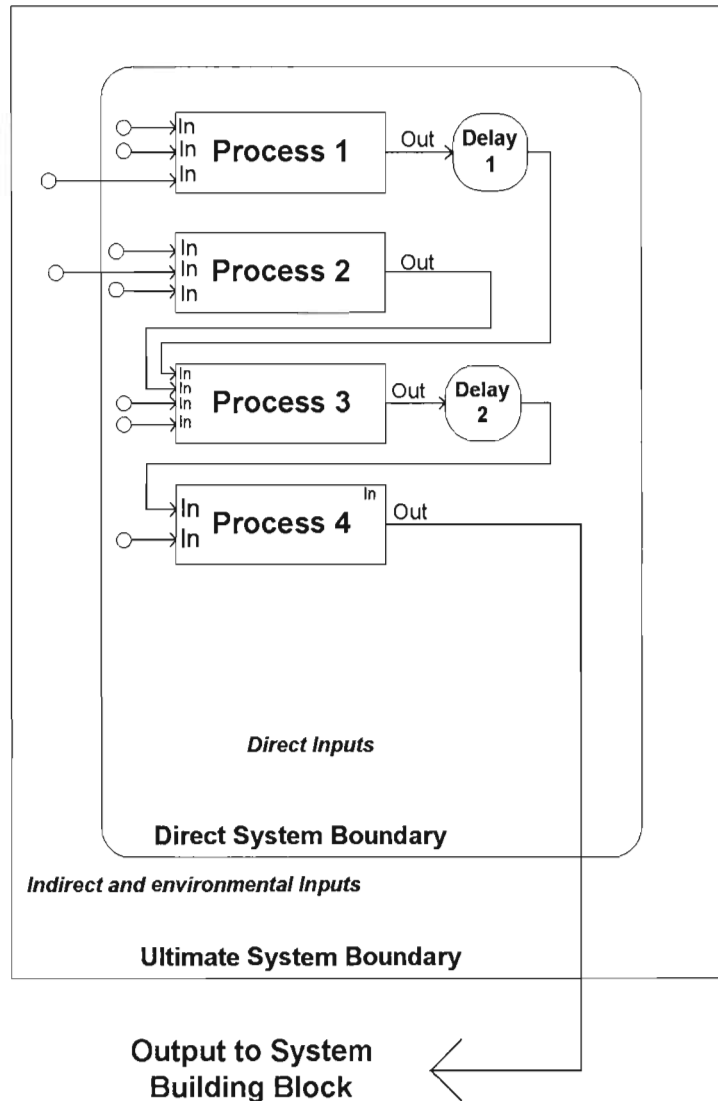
In
In
In
Process 1
Out
Delay 1

In
In
In
Process 2
Out

In
In
In
In
Process 3
Out
Delay 2

In
In
Process 4
In
Out

Direct Inputs

Direct System Boundary

Indirect and environmental Inputs

Ultimate System Boundary

Output to System Building Block